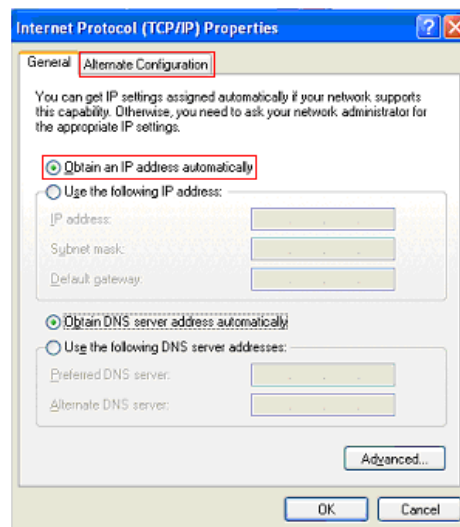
Internet Protocol (TCP/IP) Properties

General | Alternate Configuration

You can get IP settings assigned automatically if your network supports this capability. Otherwise, you need to ask your network administrator for the appropriate IP settings.

Obtain an IP address automatically

Use the following IP address:

IP address:

Subnet mask:

Default gateway:

Obtain DNS server address automatically

Use the following DNS server addresses:

Preferred DNS server:

Alternate DNS server:

Advanced...

OK

Cancel